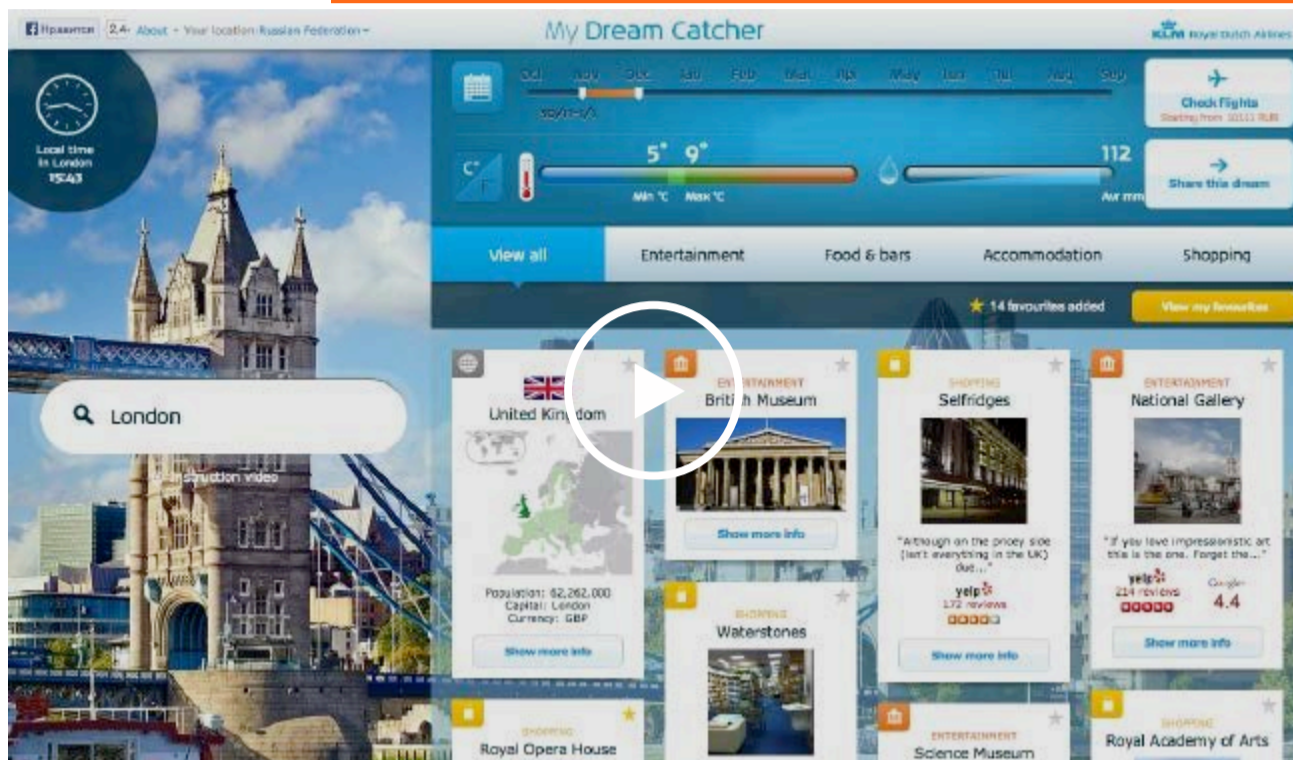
Нравится 2.4 About · Your location Russian Federation

My Dream Catcher

KLM Royal Dutch Airlines

Local time in London 15:43

Oct Nov Dec Jan Feb Mar Apr May Jun Jul Aug Sep

Check flights
Starting from 10111 RUB

5° 9°
Min °C Max °C

112
Avr mm

Share this dream

London

Instruction video

View all | Entertainment | Food & bars | Accommodation | Shopping

★ 14 favourites added

View my favourites

United Kingdom
Population: 62,262,000
Capital: London
Currency: GBP
Show more info

ENTERTAINMENT
British Museum
Show more info

SHOPPING
Selfridges
"Although on the pricey side (isn't everything in the UK) but..."
yelp
172 reviews
Show more info

ENTERTAINMENT
National Gallery
"If you love impressionistic art this is the one. Forget the..."
yelp
214 reviews
Google
4.4
Show more info

SHOPPING
Waterstones

SHOPPING
Royal Opera House

ENTERTAINMENT
Science Museum

SHOPPING
Royal Academy of Arts